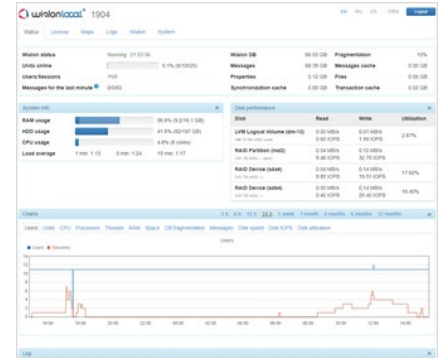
wialonlocal 1904

EN RU ES Logout

Status License Maps Logs Wialon System

| Wialon status | Running 21:33:36 |
|---|---|
| Units online | 0.1% (5/10025) |
| Users/Sessions | 7/45 |
| Messages for the last minute | 0/0/63 |

| Wialon DB | 68.33 GB | Fragmentation | 13% |
|---|---|---|---|
| Messages | 68.33 GB | Messages cache | 0.00 GB |
| Properties | 0.12 GB | Files | 0.00 GB |
| Synchronization cache | 0.00 GB | Transaction cache | 0.00 GB |

System info

| RAM usage | 56.9% (9.2/16.1 GB) |
|---|---|
| HDD usage | 41.6% (82/197 GB) |
| CPU usage | 4.8% (8 cores) |
| Load average | 1 min: 1.13 5 min: 1.24 15 min: 1.17 |

Disk performance

| Disk | Read | Write | Utilization |
|---|---|---|---|
| LVM Logical Volume (dm-12) | 0.00 MB/s 0.00 IOPS | 0.01 MB/s 1.99 IOPS | 2.67% |
| RAID Partition (md2) | 0.00 MB/s 0.40 IOPS | 0.12 MB/s 32.75 IOPS | |
| RAID Device (sda) | 0.04 MB/s 9.80 IOPS | 0.14 MB/s 19.51 IOPS | 17.60% |
| RAID Device (sdb) | 0.00 MB/s 0.40 IOPS | 0.14 MB/s 20.40 IOPS | 16.40% |

Charts

2 h 6 h 12 h 24 h 1 week 1 month 3 months 6 months 12 months

Users Units CPU Processes Threads RAM Space DB fragmentation Messages Disk speed Disk IOPS Disk utilization

Users

Users Sessions

14 12 10 8 6 4 2 0

Log